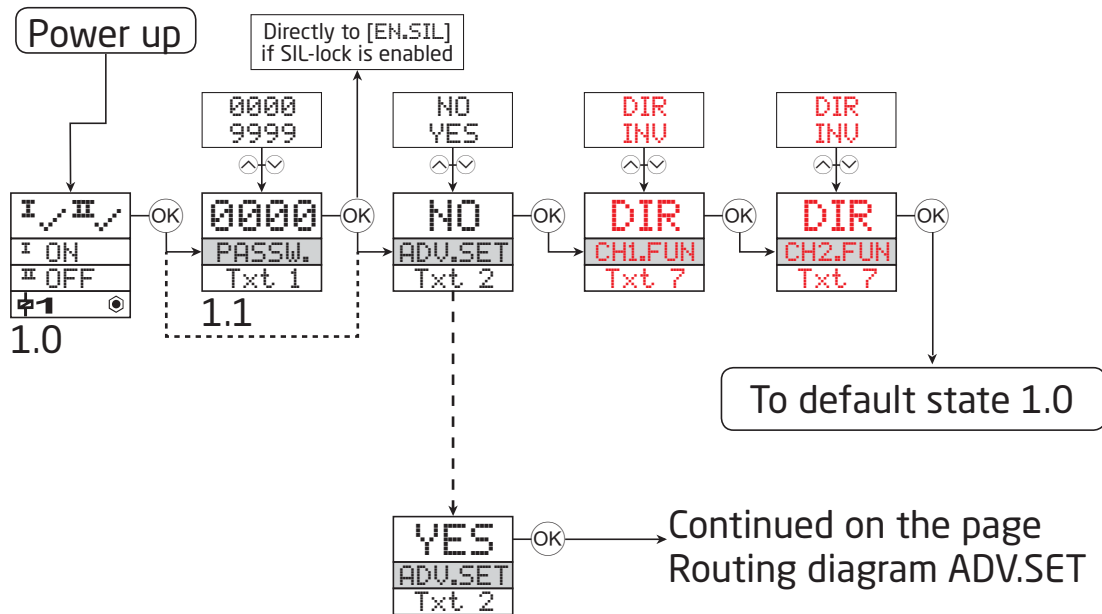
Power up

Directly to [EN.SIL] if SIL-lock is enabled

0000
9999

NO
YES

DIR
INV

DIR
INV

I ✓ II ✓
I ON
II OFF
1
1.0

OK

0000
PASSW.
Txt 1
1.1

OK

NO
ADV.SET
Txt 2

OK

DIR
CH1.FUN
Txt 7

OK

DIR
CH2.FUN
Txt 7

OK

To default state 1.0

YES
ADV.SET
Txt 2

OK

Continued on the page
Routing diagram ADV.SET